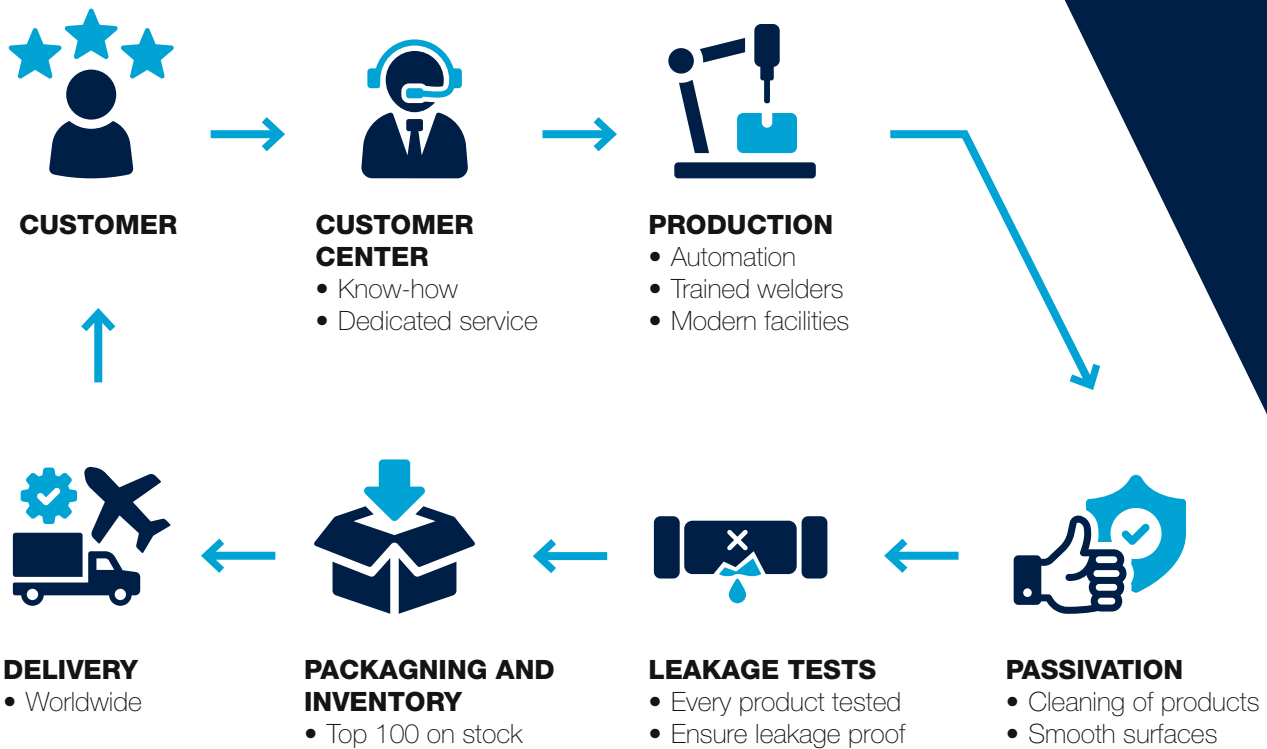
CUSTOMER

CUSTOMER CENTER
• Know-how
• Dedicated service

PRODUCTION
• Automation
• Trained welders
• Modern facilities

DELIVERY
• Worldwide

PACKAGNING AND INVENTORY
• Top 100 on stock

LEAKAGE TESTS
• Every product tested
• Ensure leakage proof

PASSIVATION
• Cleaning of products
• Smooth surfaces